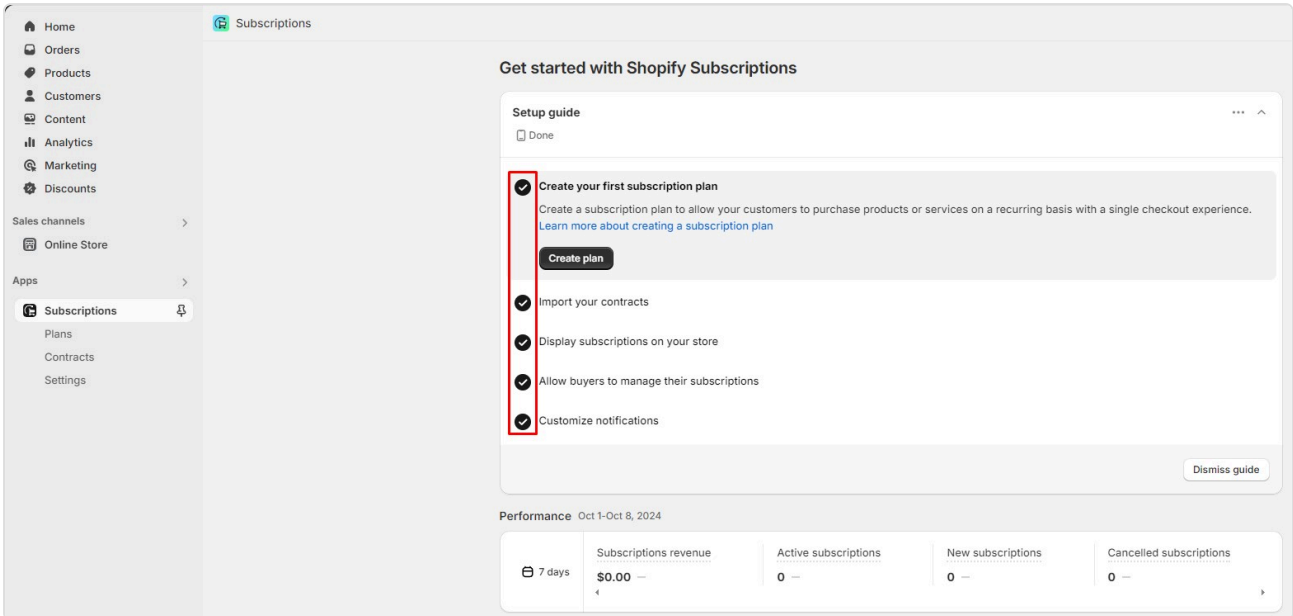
Home
Orders
Products
Customers
Content
Analytics
Marketing
Discounts

Sales channels

Online Store

Apps

Subscriptions
Plans
Contracts
Settings

Subscriptions

Get started with Shopify Subscriptions

Setup guide
Done

Create your first subscription plan
Create a subscription plan to allow your customers to purchase products or services on a recurring basis with a single checkout experience.
Learn more about creating a subscription plan
Create plan

Import your contracts

Display subscriptions on your store

Allow buyers to manage their subscriptions

Customize notifications

Dismiss guide

Performance Oct 1-Oct 8, 2024

| 7 days | Subscriptions revenue | Active subscriptions | New subscriptions | Cancelled subscriptions |
|---|---|---|---|---|
| | $0.00 — | 0 — | 0 — | 0 — |